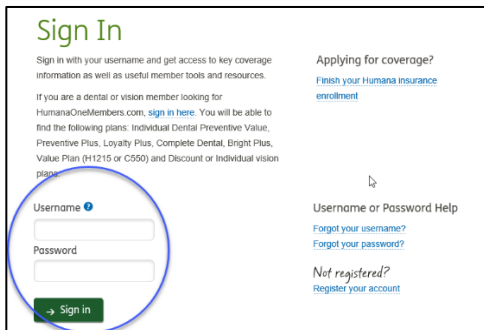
Sign In

Sign in with your username and get access to key coverage information as well as useful member tools and resources.

If you are a dental or vision member looking for HumanaOneMembers.com, sign in here. You will be able to find the following plans: Individual Dental Preventive Value, Preventive Plus, Loyalty Plus, Complete Dental, Bright Plus, Value Plan (H1215 or C550) and Discount or Individual vision plans.

Username ?

Password

→ Sign in

Applying for coverage?

Finish your Humana insurance enrollment

Username or Password Help

Forgot your username?

Forgot your password?

Not registered?

Register your account